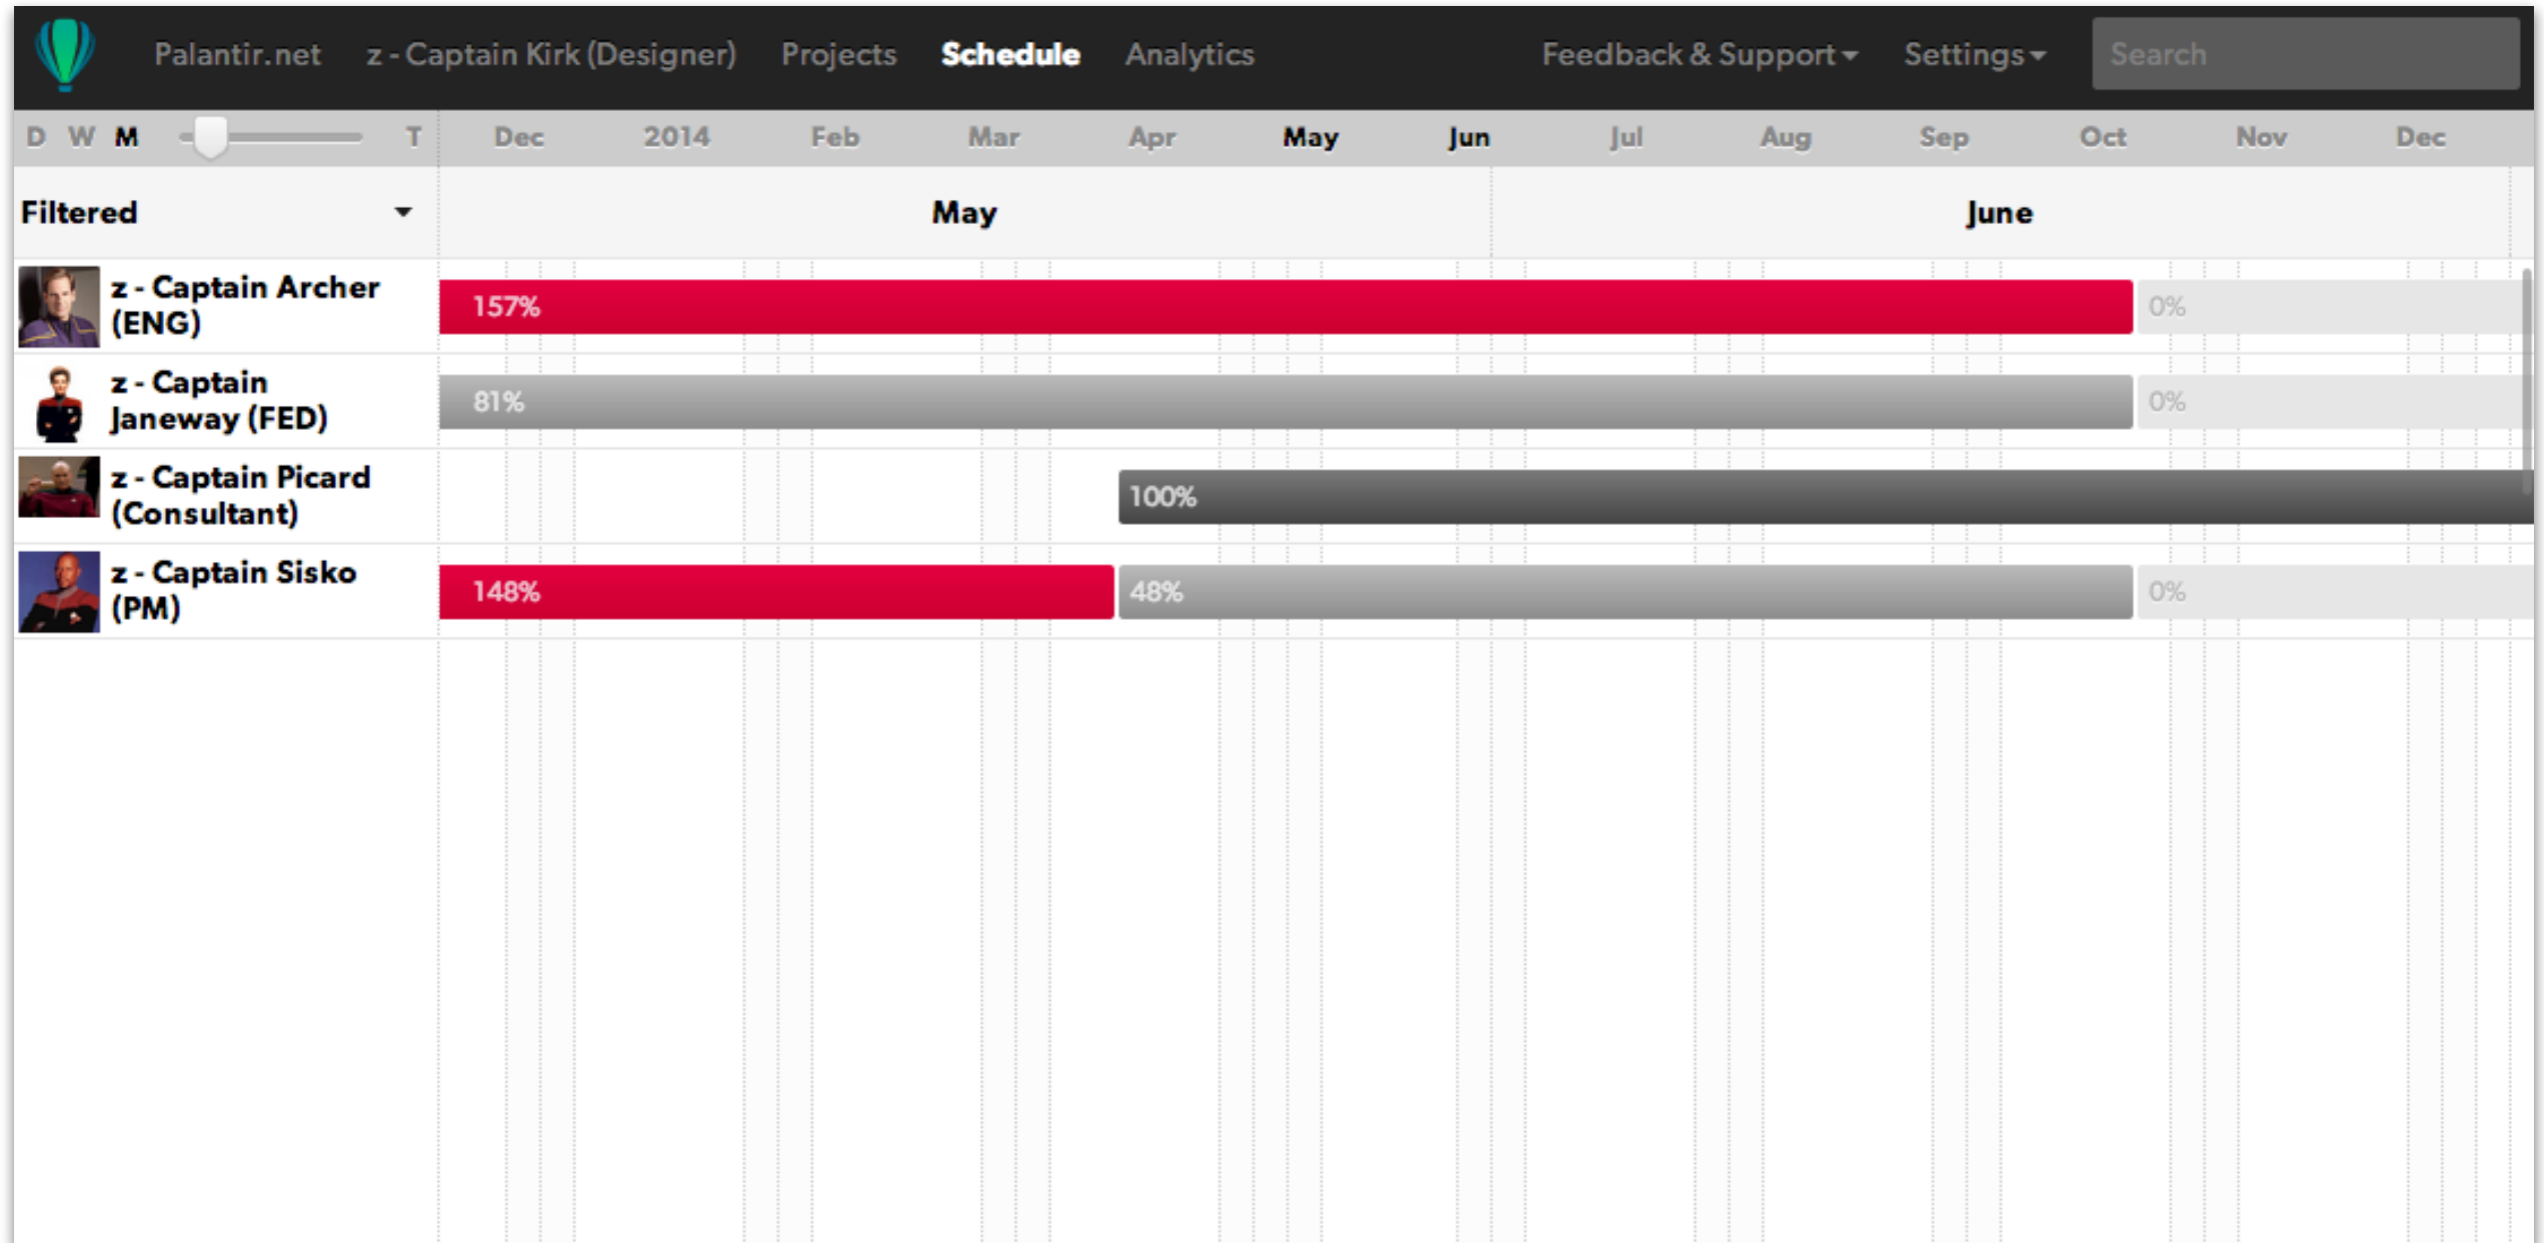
Palantir.net z - Captain Kirk (Designer) Projects Schedule Analytics Feedback & Support Settings Search

D W M T Dec 2014 Feb Mar Apr May Jun Jul Aug Sep Oct Nov Dec

Filtered

May June

z - Captain Archer (ENG) 157% 0%

z - Captain Janeway (FED) 81% 0%

z - Captain Picard (Consultant) 100%

z - Captain Sisko (PM) 148% 48% 0%